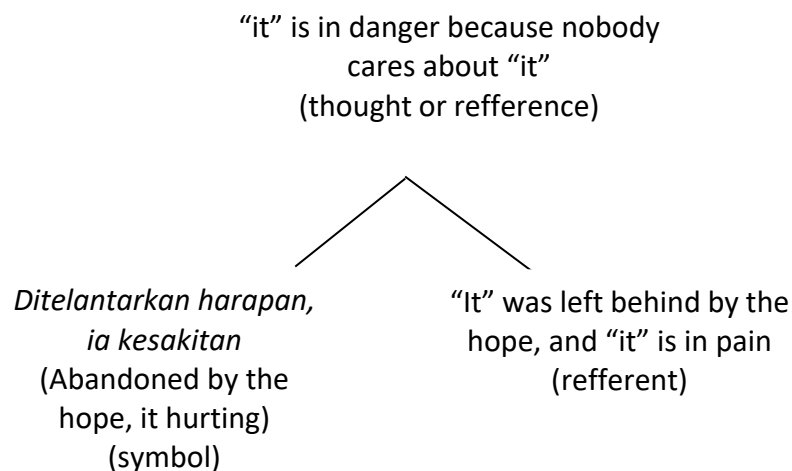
“it” is in danger because nobody cares about “it”
(thought or refference)

*Ditelantarkan harapan, ia kesakitan*
(Abandoned by the hope, it hurting)
(symbol)

“It” was left behind by the hope, and “it” is in pain
(refferent)